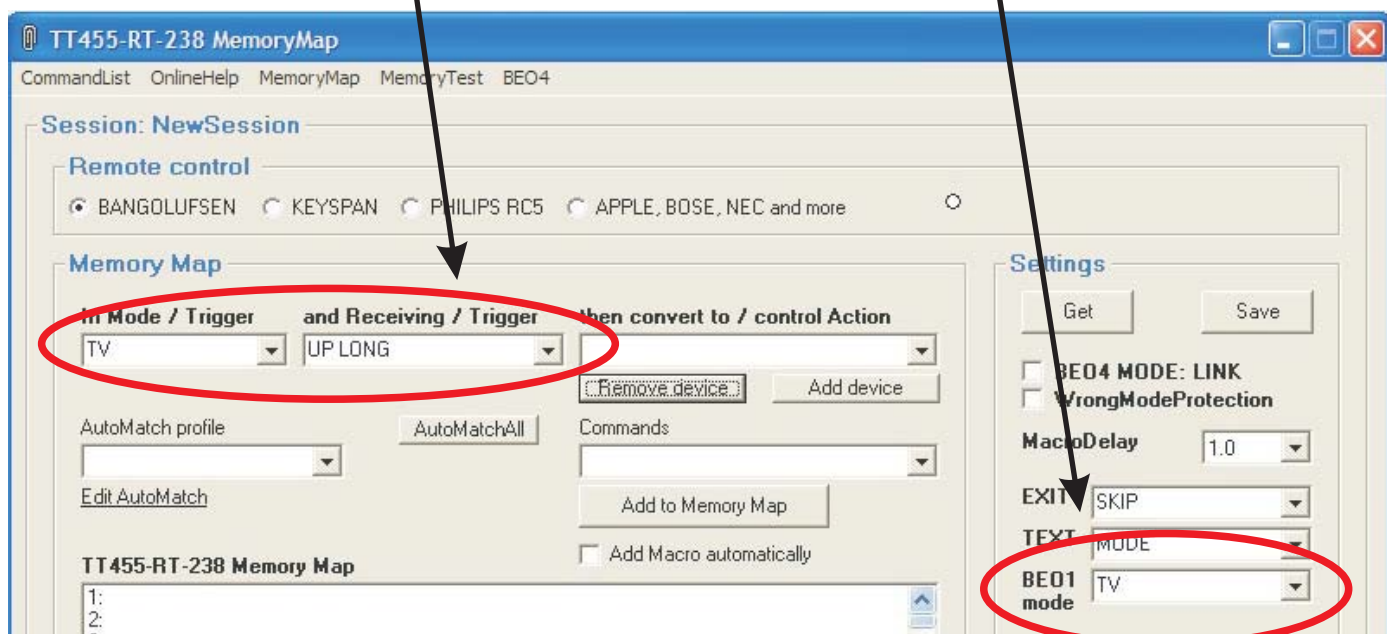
TT455-RT-238 MemoryMap

CommandList OnlineHelp MemoryMap MemoryTest BEO4

Session: NewSession

Remote control

BANGOLUFSEN KEYSPAN PHILIPS RC5 APPLE, BOSE, NEC and more

Memory Map

In Mode / Trigger

TV

and Receiving / Trigger

UP LONG

then convert to / control Action

Remove device

Add device

AutoMatch profile

AutoMatchAll

Commands

Edit AutoMatch

Add to Memory Map

Add Macro automatically

TT455-RT-238 Memory Map

1:
2:

Settings

Get

Save

BEO4 MODE: LINK

WrongModeProtection

MacroDelay

1.0

EXIT

SKIP

TEXT

MODE

BEO1 mode

TV